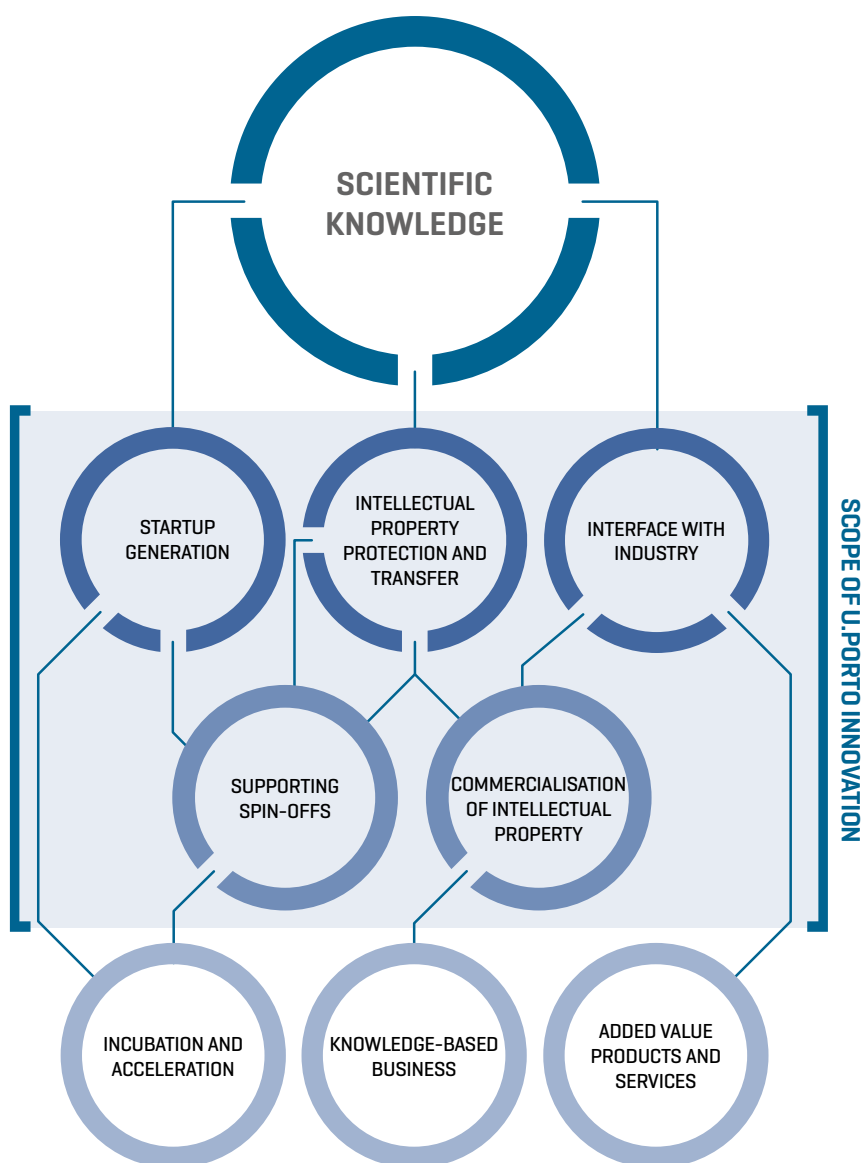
SCIENTIFIC KNOWLEDGE

STARTUP GENERATION

INTELLECTUAL PROPERTY PROTECTION AND TRANSFER

INTERFACE WITH INDUSTRY

SCOPE OF U.PORTO INNOVATION

SUPPORTING SPIN-OFFS

COMMERCIALISATION OF INTELLECTUAL PROPERTY

INCUBATION AND ACCELERATION

KNOWLEDGE-BASED BUSINESS

ADDED VALUE PRODUCTS AND SERVICES